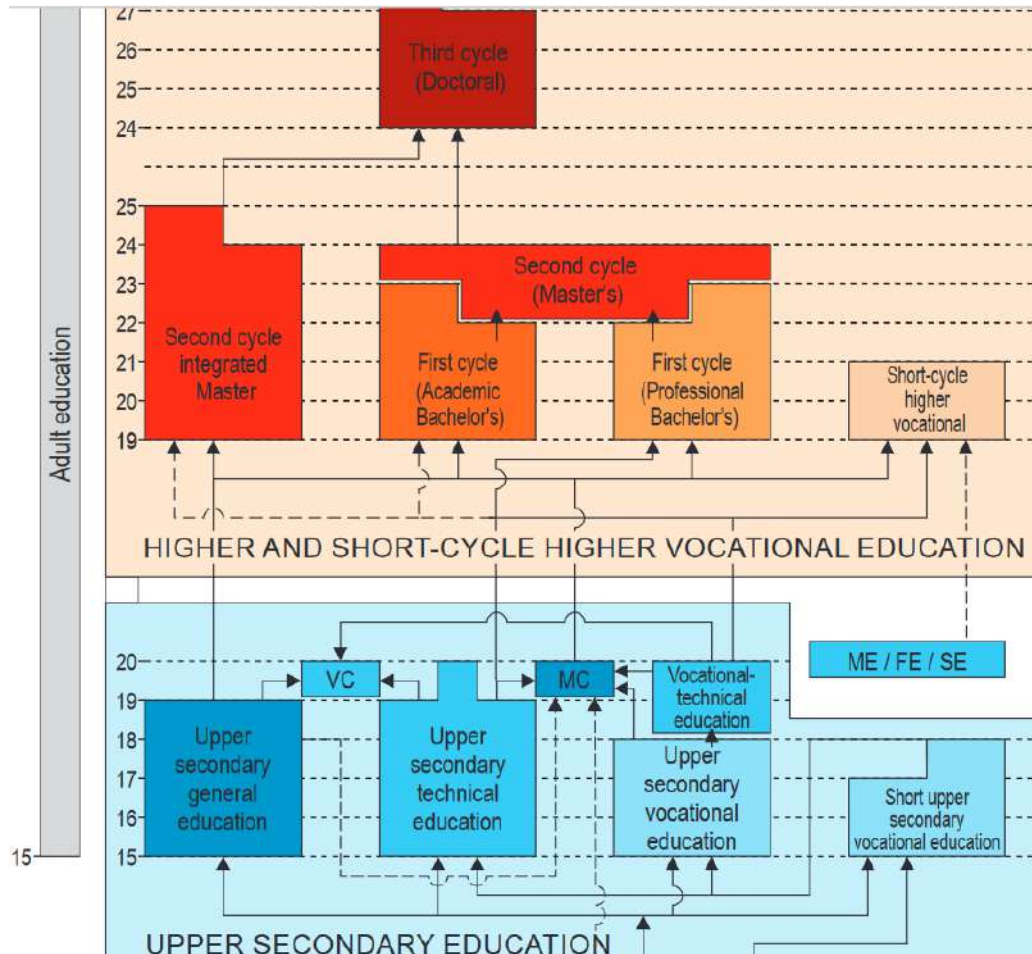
27
26
25
24
Third cycle (Doctoral)
25
24
23
22
21
20
19
Second cycle integrated Master
Second cycle (Master's)
First cycle (Academic Bachelor's)
First cycle (Professional Bachelor's)
Short-cycle higher vocational
Adult education
HIGHER AND SHORT-CYCLE HIGHER VOCATIONAL EDUCATION
20
19
18
17
16
15
15
VC
MC
Vocational-technical education
ME / FE / SE
Upper secondary general education
Upper secondary technical education
Upper secondary vocational education
Short upper secondary vocational education
UPPER SECONDARY EDUCATION